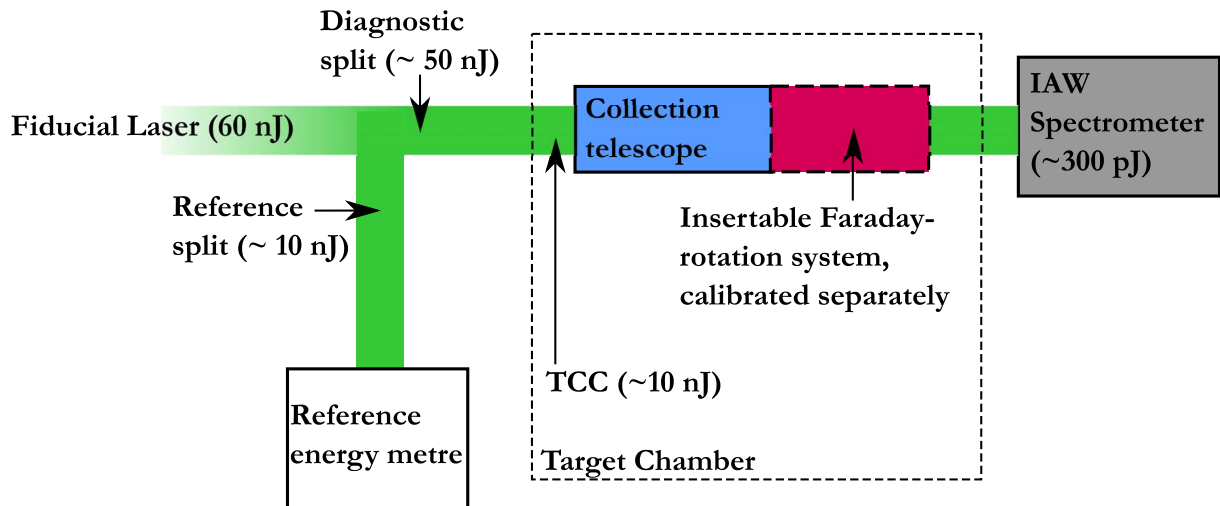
Diagnostic split (~ 50 nJ)

Fiducial Laser (60 nJ)

Collection telescope

IAW Spectrometer (~300 pJ)

Reference split (~ 10 nJ)

Insertable Faraday-rotation system, calibrated separately

TCC (~10 nJ)

Reference energy metre

Target Chamber